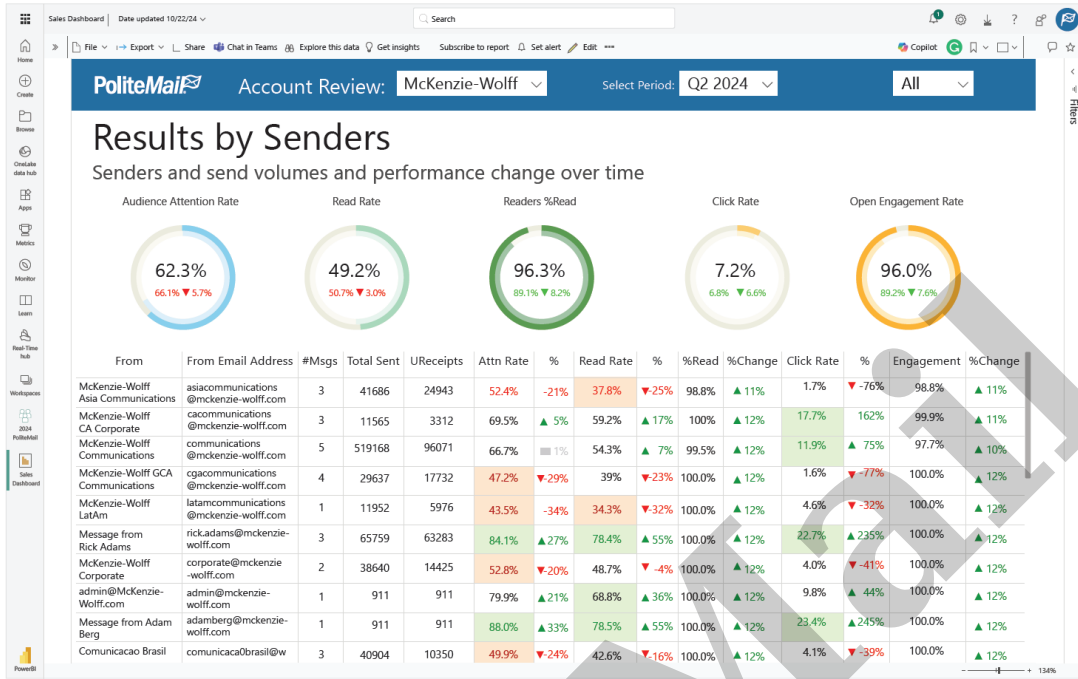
Sales Dashboard | Date updated 10/22/24

Search

Home
Create
Browse
OneLake data hub
Apps
Metrics
Monitor
Learn
Real-Time hub
Workspaces
2024 PoliteMail
Sales Dashboard
Power BI

File | Export | Share | Chat in Teams | Explore this data | Get insights | Subscribe to report | Set alert | Edit | ···

Copilot

Filters

PoliteMail | Account Review: McKenzie-Wolff | Select Period: Q2 2024 | All

Results by Senders

Senders and send volumes and performance change over time

Audience Attention Rate
62.3%
66.1% ▼ 5.7%

Read Rate
49.2%
50.7% ▼ 3.0%

Readers %Read
96.3%
89.1% ▲ 8.2%

Click Rate
7.2%
6.8% ▲ 6.6%

Open Engagement Rate
96.0%
89.2% ▲ 7.6%

| From | From Email Address | #Msgs | Total Sent | UReceipts | Attn Rate | % | Read Rate | % | %Read | %Change | Click Rate | % | Engagement | %Change |
|---|---|---|---|---|---|---|---|---|---|---|---|---|---|---|
| McKenzie-Wolff Asia Communications | asiacommunications @mckenzie-wolff.com | 3 | 41686 | 24943 | 52.4% | -21% | 37.8% | ▼-25% | 98.8% | ▲ 11% | 1.7% | ▼ -76% | 98.8% | ▲ 11% |
| McKenzie-Wolff CA Corporate | cacommunications @mckenzie-wolff.com | 3 | 11565 | 3312 | 69.5% | ▲ 5% | 59.2% | ▲ 17% | 100% | ▲ 12% | 17.7% | 162% | 99.9% | ▲ 11% |
| McKenzie-Wolff Communications | communications @mckenzie-wolff.com | 5 | 519168 | 96071 | 66.7% | 1% | 54.3% | ▲ 7% | 99.5% | ▲ 12% | 11.9% | ▲ 75% | 97.7% | ▲ 10% |
| McKenzie-Wolff GCA Communications | cgacommunications @mckenzie-wolff.com | 4 | 29637 | 17732 | 47.2% | ▼-29% | 39% | ▼-23% | 100.0% | ▲ 12% | 1.6% | ▼ -77% | 100.0% | ▲ 12% |
| McKenzie-Wolff LatAm | latamcommunications @mckenzie-wolff.com | 1 | 11952 | 5976 | 43.5% | -34% | 34.3% | ▼-32% | 100.0% | ▲ 12% | 4.6% | ▼ -32% | 100.0% | ▲ 12% |
| Message from Rick Adams | rick.adams@mckenzie-wolff.com | 3 | 65759 | 63283 | 84.1% | ▲27% | 78.4% | ▲ 55% | 100.0% | ▲ 12% | 22.7% | ▲ 235% | 100.0% | ▲ 12% |
| McKenzie-Wolff Corporate | corporate@mckenzie-wolff.com | 2 | 38640 | 14425 | 52.8% | ▼-20% | 48.7% | ▼ -4% | 100.0% | ▲ 12% | 4.0% | ▼ -41% | 100.0% | ▲ 12% |
| admin@McKenzie-Wolff.com | admin@mckenzie-wolff.com | 1 | 911 | 911 | 79.9% | ▲21% | 68.8% | ▲ 36% | 100.0% | ▲ 12% | 9.8% | ▲ 44% | 100.0% | ▲ 12% |
| Message from Adam Berg | adamberg@mckenzie-wolff.com | 1 | 911 | 911 | 88.0% | ▲33% | 78.5% | ▲ 55% | 100.0% | ▲ 12% | 23.4% | ▲ 245% | 100.0% | ▲ 12% |
| Comunicacao Brasil | comunicaca0brasil@w | 3 | 40904 | 10350 | 49.9% | ▼-24% | 42.6% | ▼-16% | 100.0% | ▲ 12% | 4.1% | ▼ -39% | 100.0% | ▲ 12% |

134%